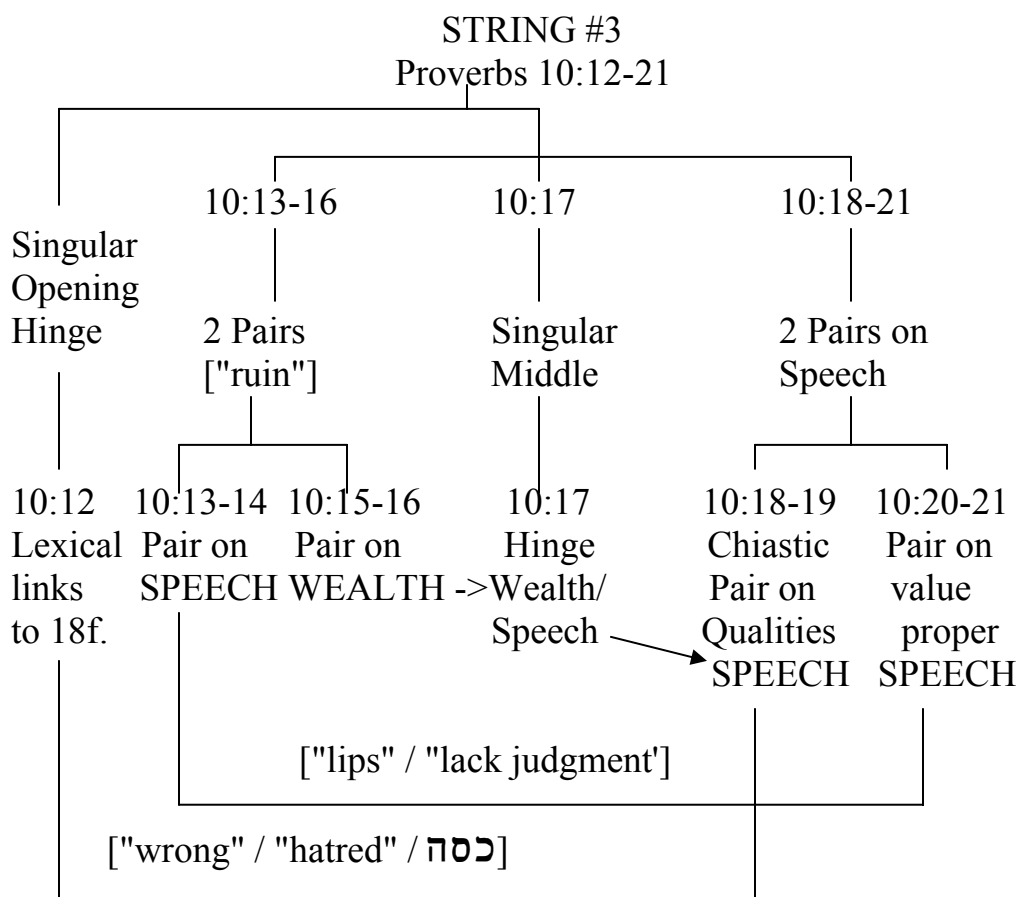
STRING #3
Proverbs 10:12-21

10:13-16

10:17

10:18-21

Singular Opening Hinge

2 Pairs ["ruin"]

Singular Middle

2 Pairs on Speech

10:12 Lexical links to 18f.

10:13-14 Pair on SPEECH

10:15-16 Pair on WEALTH

10:17 Hinge ->Wealth/ Speech

10:18-19 Chiastic Pair on Qualities SPEECH

10:20-21 Pair on value proper SPEECH

["lips" / "lack judgment']

["wrong" / "hatred" / כסה]